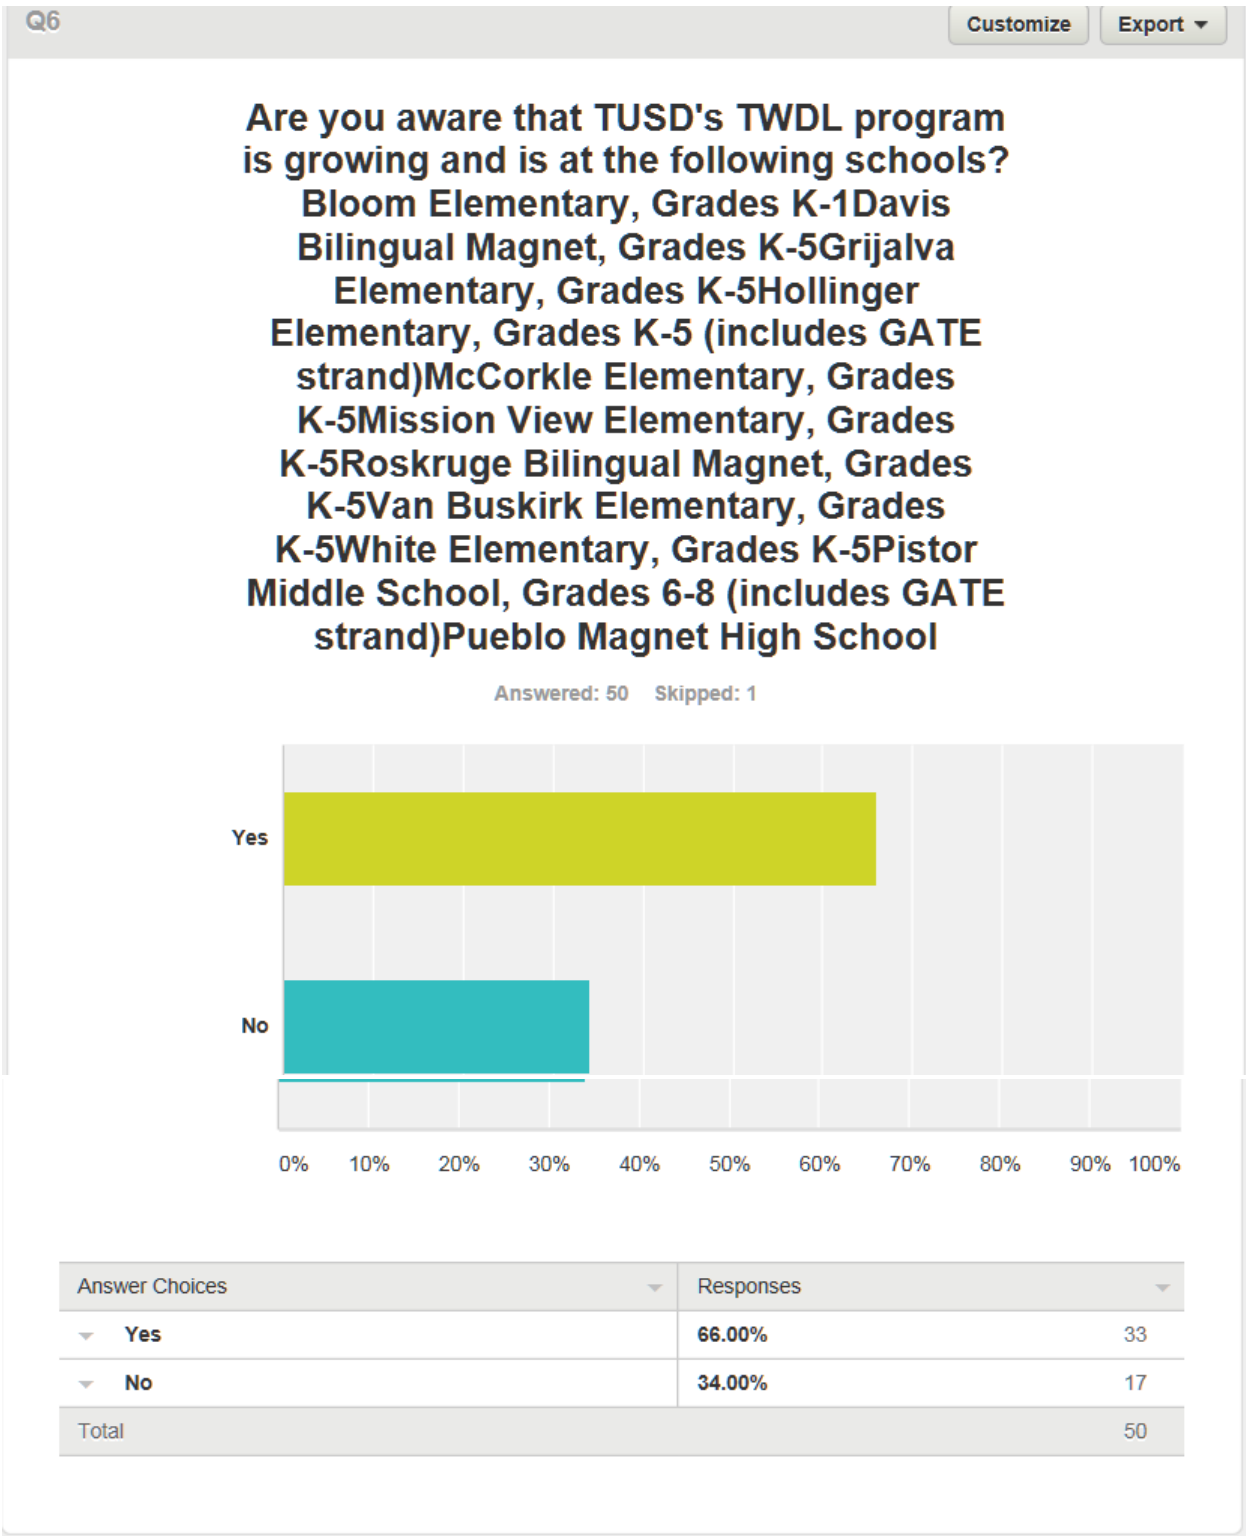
Q6

Customize Export

Are you aware that TUSD's TWDL program is growing and is at the following schools? Bloom Elementary, Grades K-1Davis Bilingual Magnet, Grades K-5Grijalva Elementary, Grades K-5Hollinger Elementary, Grades K-5 (includes GATE strand)McCorkle Elementary, Grades K-5Mission View Elementary, Grades K-5Roskruge Bilingual Magnet, Grades K-5Van Buskirk Elementary, Grades K-5White Elementary, Grades K-5Pistor Middle School, Grades 6-8 (includes GATE strand)Pueblo Magnet High School

Answered: 50 Skipped: 1

Yes

No

0% 10% 20% 30% 40% 50% 60% 70% 80% 90% 100%

| Answer Choices | Responses | |
|---|---|---|
| Yes | 66.00% | 33 |
| No | 34.00% | 17 |
| Total | | 50 |